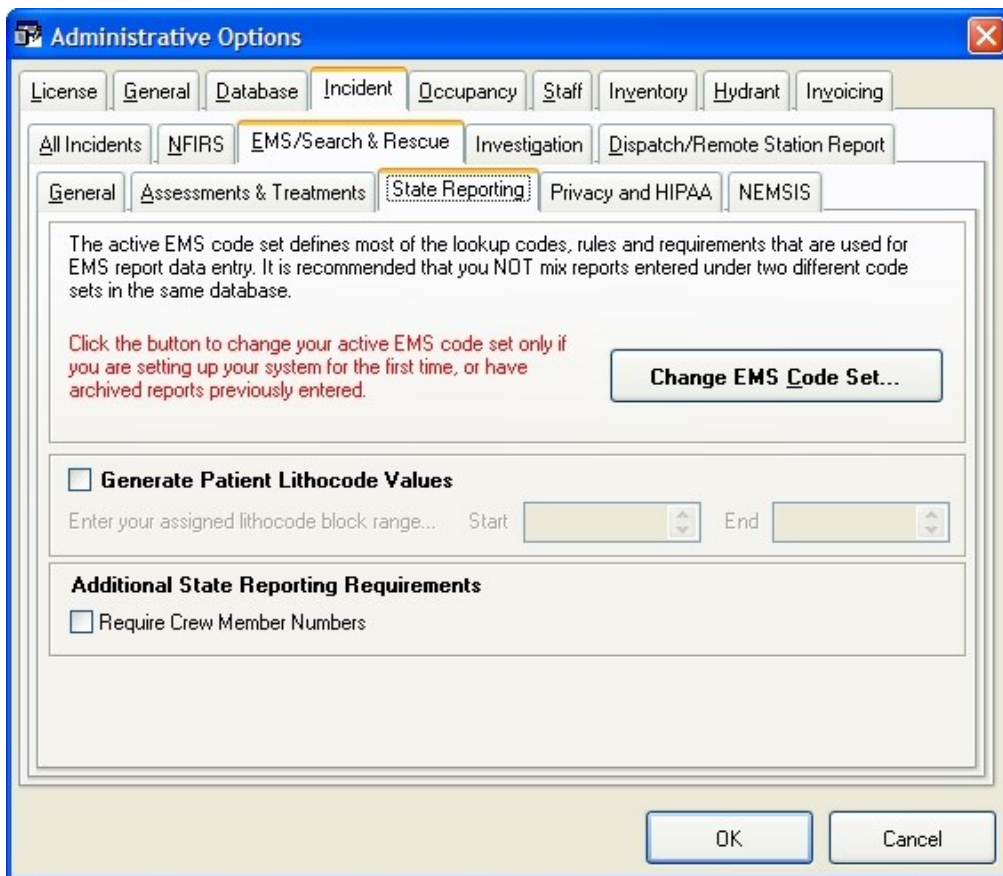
Administrative Options

License | General | Database | Incident | Occupancy | Staff | Inventory | Hydrant | Invoicing

All Incidents | NFIRS | EMS/Search & Rescue | Investigation | Dispatch/Remote Station Report

General | Assessments & Treatments | State Reporting | Privacy and HIPAA | NEMSIS

The active EMS code set defines most of the lookup codes, rules and requirements that are used for EMS report data entry. It is recommended that you NOT mix reports entered under two different code sets in the same database.

Click the button to change your active EMS code set only if you are setting up your system for the first time, or have archived reports previously entered.

Change EMS Code Set...

Generate Patient Lithocode Values

Enter your assigned lithocode block range... Start End

Additional State Reporting Requirements

Require Crew Member Numbers

OK

Cancel